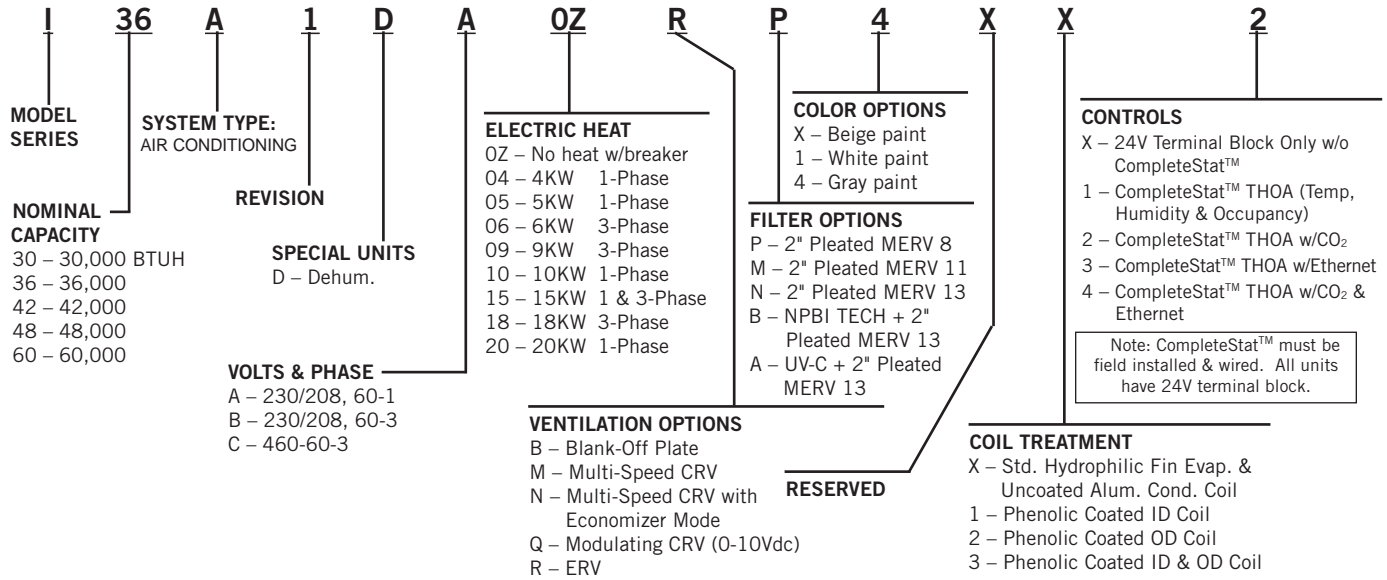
I 36 A 1 D A 0Z R P 4 X X 2

MODEL SERIES

SYSTEM TYPE:
AIR CONDITIONING

REVISION

NOMINAL CAPACITY
30 – 30,000 BTUH
36 – 36,000
42 – 42,000
48 – 48,000
60 – 60,000

SPECIAL UNITS
D – Dehum.

VOLTS & PHASE
A – 230/208, 60-1
B – 230/208, 60-3
C – 460-60-3

ELECTRIC HEAT
0Z – No heat w/breaker
04 – 4KW 1-Phase
05 – 5KW 1-Phase
06 – 6KW 3-Phase
09 – 9KW 3-Phase
10 – 10KW 1-Phase
15 – 15KW 1 & 3-Phase
18 – 18KW 3-Phase
20 – 20KW 1-Phase

VENTILATION OPTIONS
B – Blank-Off Plate
M – Multi-Speed CRV
N – Multi-Speed CRV with Economizer Mode
Q – Modulating CRV (0-10Vdc)
R – ERV

COLOR OPTIONS
X – Beige paint
1 – White paint
4 – Gray paint

FILTER OPTIONS
P – 2" Pleated MERV 8
M – 2" Pleated MERV 11
N – 2" Pleated MERV 13
B – NPBI TECH + 2" Pleated MERV 13
A – UV-C + 2" Pleated MERV 13

RESERVED

CONTROLS
X – 24V Terminal Block Only w/o CompleteStat™
1 – CompleteStat™ THOA (Temp, Humidity & Occupancy)
2 – CompleteStat™ THOA w/$CO_2$
3 – CompleteStat™ THOA w/Ethernet
4 – CompleteStat™ THOA w/$CO_2$ & Ethernet

Note: CompleteStat™ must be field installed & wired. All units have 24V terminal block.

COIL TREATMENT
X – Std. Hydrophilic Fin Evap. & Uncoated Alum. Cond. Coil
1 – Phenolic Coated ID Coil
2 – Phenolic Coated OD Coil
3 – Phenolic Coated ID & OD Coil